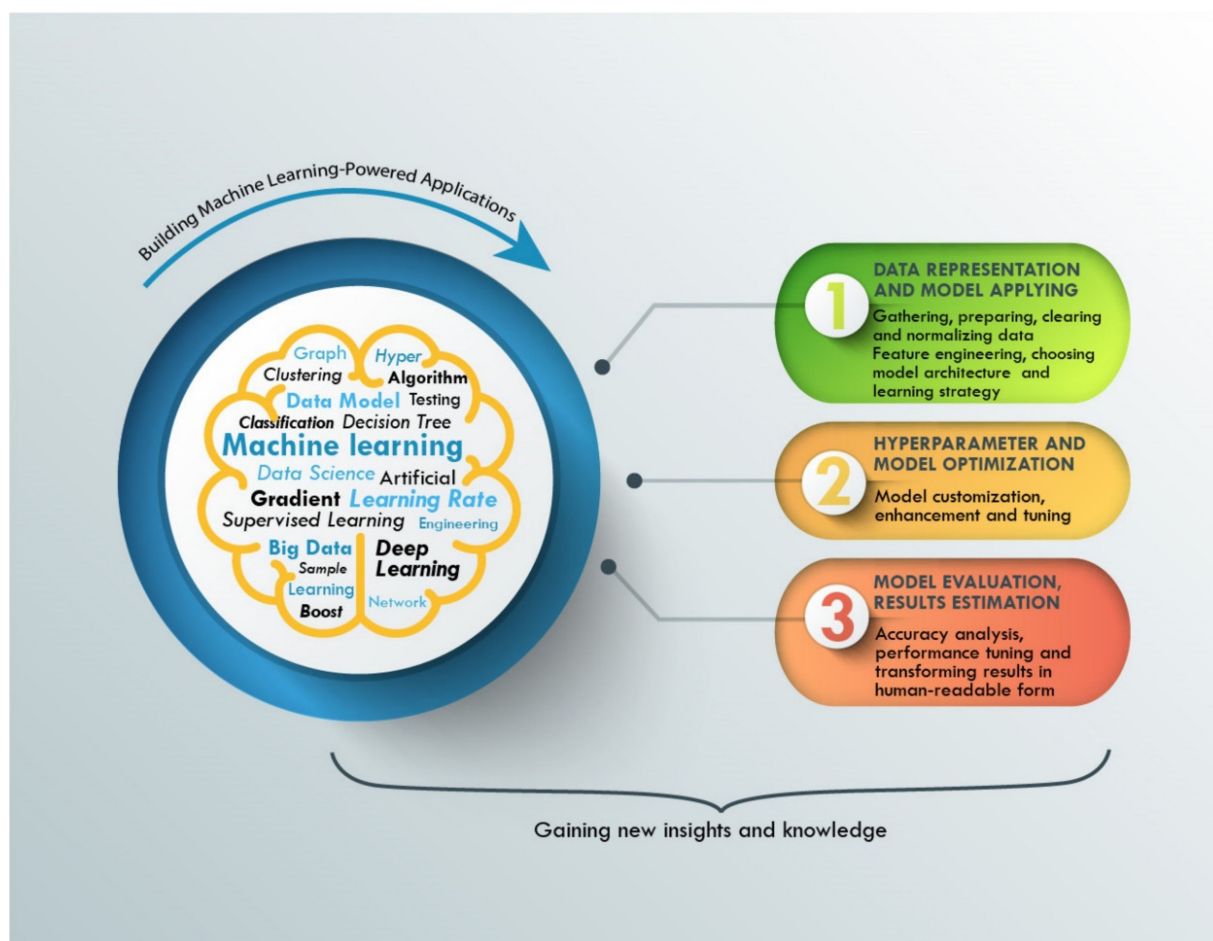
Building Machine Learning-Powered Applications

Graph
Hyper
Clustering
Algorithm
Data Model
Testing
Classification
Decision Tree
Machine learning
Data Science
Artificial
Gradient
Learning Rate
Supervised Learning
Engineering
Big Data
Deep Learning
Sample
Learning
Boost
Network

1
DATA REPRESENTATION AND MODEL APPLYING
Gathering, preparing, clearing and normalizing data
Feature engineering, choosing model architecture and learning strategy

2
HYPERPARAMETER AND MODEL OPTIMIZATION
Model customization, enhancement and tuning

3
MODEL EVALUATION, RESULTS ESTIMATION
Accuracy analysis, performance tuning and transforming results in human-readable form

Gaining new insights and knowledge